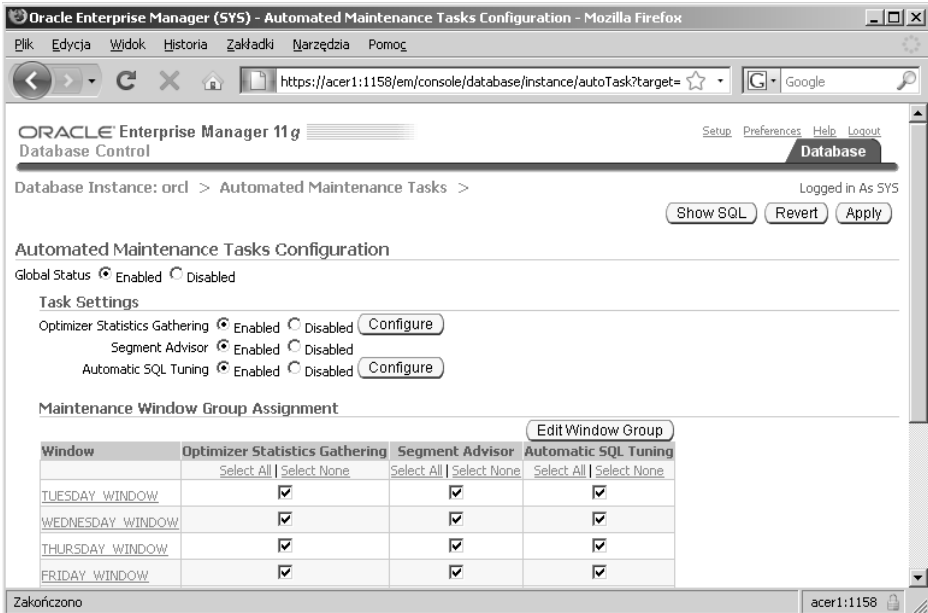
Oracle Enterprise Manager (SYS) - Automated Maintenance Tasks Configuration - Mozilla Firefox

Plik Edycja Widok Historia Zakładki Narzędzia Pomoc

https://acer1:1158/em/console/database/instance/autoTask?target=

Google

ORACLE Enterprise Manager 11g
Database Control

Setup Preferences Help Logout
Database

Database Instance: orcl > Automated Maintenance Tasks >

Logged in As SYS

Show SQL Revert Apply

Automated Maintenance Tasks Configuration

Global Status Enabled Disabled

Task Settings

Optimizer Statistics Gathering Enabled Disabled Configure
Segment Advisor Enabled Disabled
Automatic SQL Tuning Enabled Disabled Configure

Maintenance Window Group Assignment

Edit Window Group

| Window | Optimizer Statistics Gathering | Segment Advisor | Automatic SQL Tuning |
|---|---|---|---|
| | Select All \| Select None | Select All \| Select None | Select All \| Select None |
| TUESDAY_WINDOW | ☑ | ☑ | ☑ |
| WEDNESDAY_WINDOW | ☑ | ☑ | ☑ |
| THURSDAY_WINDOW | ☑ | ☑ | ☑ |
| FRIDAY_WINDOW | ☑ | ☑ | ☑ |

Zakończono

acer1:1158